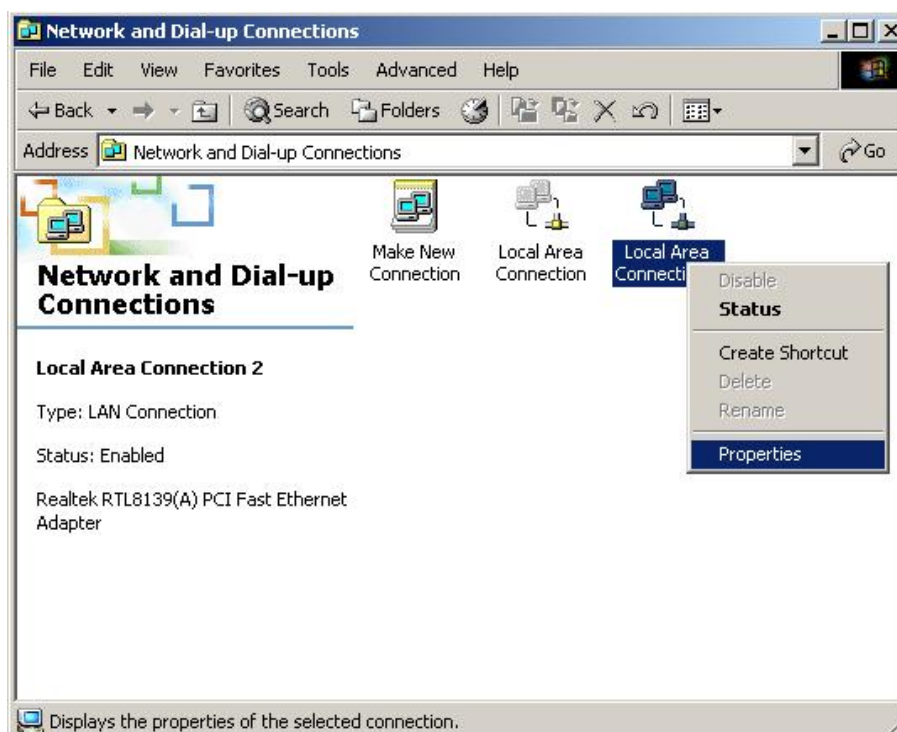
Network and Dial-up Connections

File Edit View Favorites Tools Advanced Help

Back Search Folders

Address Network and Dial-up Connections Go

Network and Dial-up Connections

Make New Connection

Local Area Connection

Local Area Connecti

Disable
Status
Create Shortcut
Delete
Rename
Properties

Local Area Connection 2

Type: LAN Connection

Status: Enabled

Realtek RTL8139(A) PCI Fast Ethernet Adapter

Displays the properties of the selected connection.